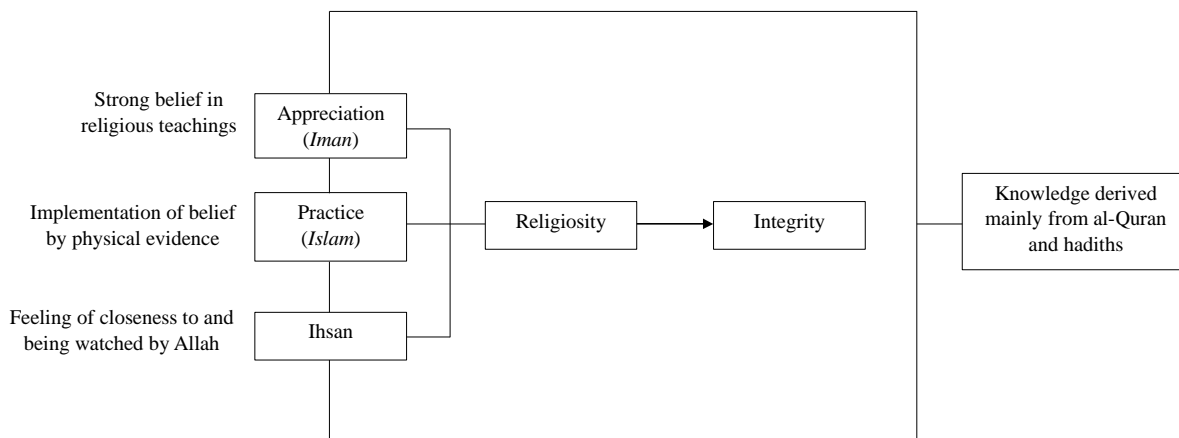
Strong belief in religious teachings

Appreciation (*Iman*)

Implementation of belief by physical evidence

Practice (*Islam*)

Feeling of closeness to and being watched by Allah

Ihsan

Religiosity

Integrity

Knowledge derived mainly from al-Quran and hadiths